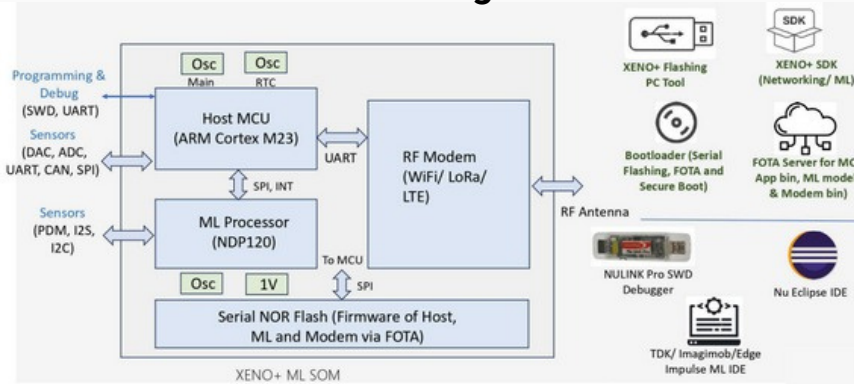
Programming & Debug
(SWD, UART)

Sensors
(DAC, ADC, UART, CAN, SPI)

Sensors
(PDM, I2S, I2C)

Osc
Main

Osc
RTC

Host MCU
(ARM Cortex M23)

UART

SPI, INT

ML Processor
(NDP120)

RF Modem
(WiFi/ LoRa/ LTE)

To MCU

Osc

1V

SPI

Serial NOR Flash (Firmware of Host, ML and Modem via FOTA)

XENO+ ML SOM

RF Antenna

XENO+ Flashing PC Tool

SDK

XENO+ SDK (Networking/ ML)

Bootloader (Serial Flashing, FOTA and Secure Boot)

FOTA Server for MC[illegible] App bin, ML mode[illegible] & Modem bin)

NULINK Pro SWD Debugger

Nu Eclipse IDE

TDK/ Imagimob/Edge Impulse ML IDE